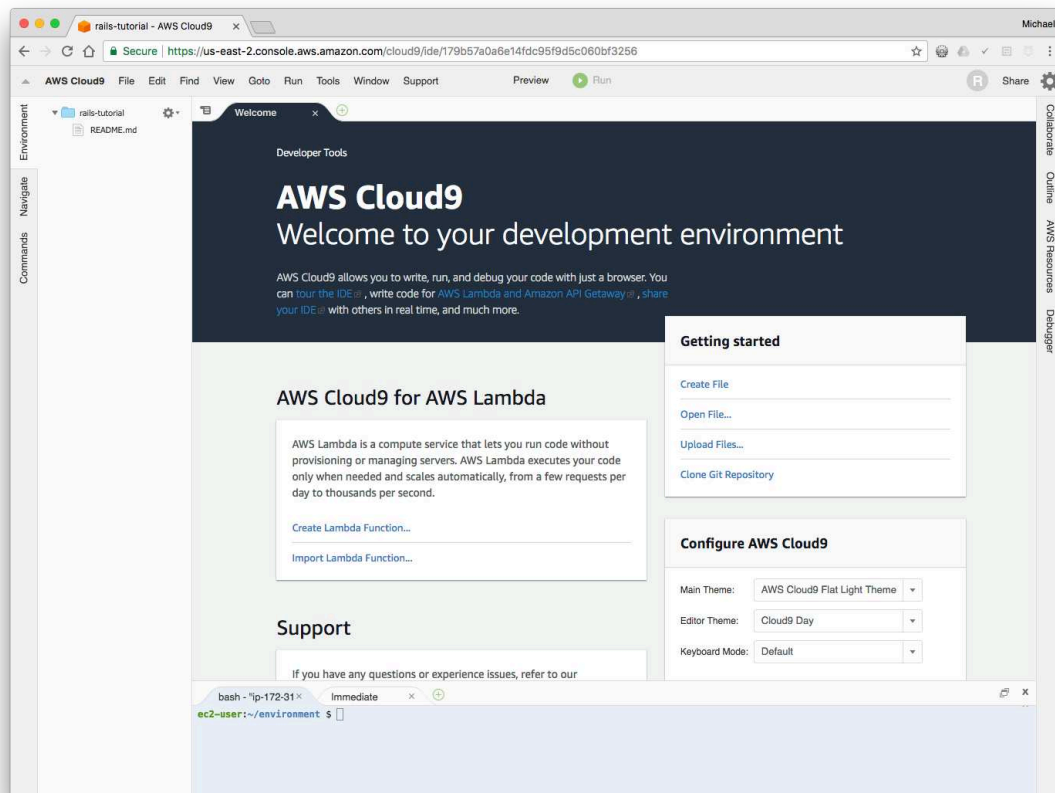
rails-tutorial - AWS Cloud9 ×

Michael

Secure | https://us-east-2.console.aws.amazon.com/cloud9/ide/179b57a0a6e14fdc95f9d5c060bf3256

AWS Cloud9 File Edit Find View Goto Run Tools Window Support Preview Run

R Share

Environment Navigate Commands

rails-tutorial
README.md

Welcome ×

Collaborate Outline AWS Resources Debugger

Developer Tools

AWS Cloud9
Welcome to your development environment

AWS Cloud9 allows you to write, run, and debug your code with just a browser. You can tour the IDE, write code for AWS Lambda and Amazon API Getaway, share your IDE with others in real time, and much more.

Getting started

Create File

Open File...

Upload Files...

Clone Git Repository

AWS Cloud9 for AWS Lambda

AWS Lambda is a compute service that lets you run code without provisioning or managing servers. AWS Lambda executes your code only when needed and scales automatically, from a few requests per day to thousands per second.

Create Lambda Function...

Import Lambda Function...

Configure AWS Cloud9

| Main Theme: | AWS Cloud9 Flat Light Theme |
|---|---|
| Editor Theme: | Cloud9 Day |
| Keyboard Mode: | Default |

Support

If you have any questions or experience issues, refer to our

bash - "ip-172-31× Immediate ×

ec2-user:~/environment $